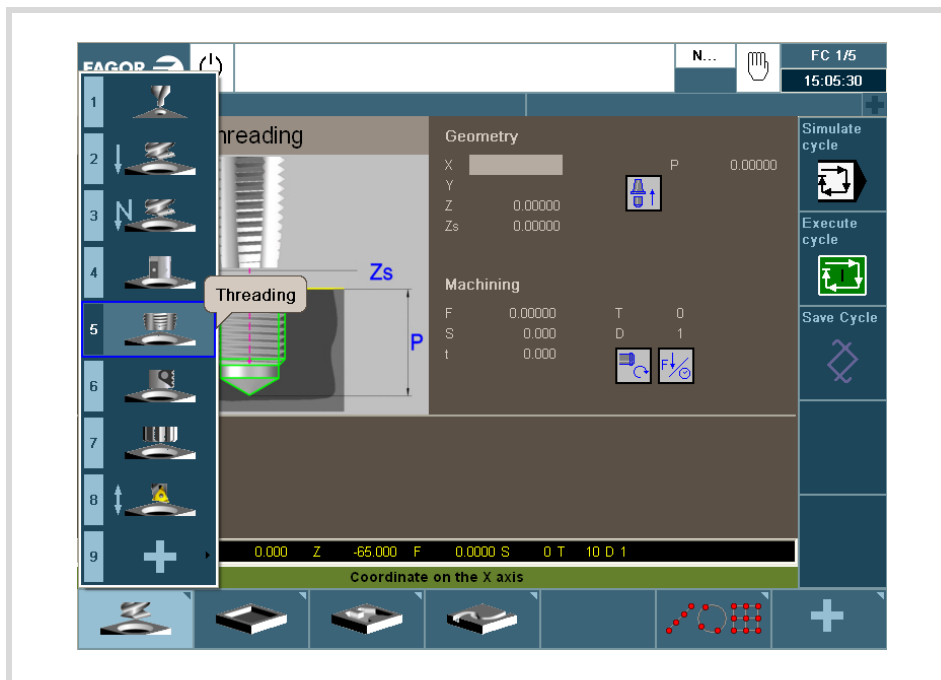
FAGOR
N...
FC 1/5
15:05:30
1
2
3 N
4
5
6
7
8
9
hreading
Threading
Zs
P
Geometry
X
Y
Z 0.00000
Zs 0.00000
P 0.00000
Machining
F 0.00000
S 0.000
t 0.000
T 0
D 1
Simulate cycle
Execute cycle
Save Cycle
0.000 Z -65.000 F 0.0000 S 0 T 10 D 1
Coordinate on the X axis